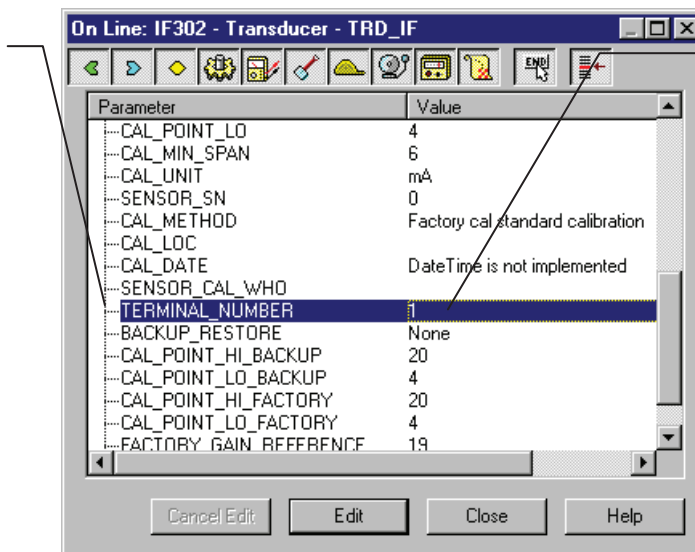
On Line: IF302 - Transducer - TRD_IF

END

| Parameter | Value |
|---|---|
| CAL_POINT_LO | 4 |
| CAL_MIN_SPAN | 6 |
| CAL_UNIT | mA |
| SENSOR_SN | 0 |
| CAL_METHOD | Factory cal standard calibration |
| CAL_LOC | |
| CAL_DATE | DateTime is not implemented |
| SENSOR_CAL_WHO | |
| TERMINAL_NUMBER | 1 |
| BACKUP_RESTORE | None |
| CAL_POINT_HI_BACKUP | 20 |
| CAL_POINT_LO_BACKUP | 4 |
| CAL_POINT_HI_FACTORY | 20 |
| CAL_POINT_LO_FACTORY | 4 |
| FACTORY_GAIN_REFERENCE | 19 |

Cancel Edit  Edit  Close  Help